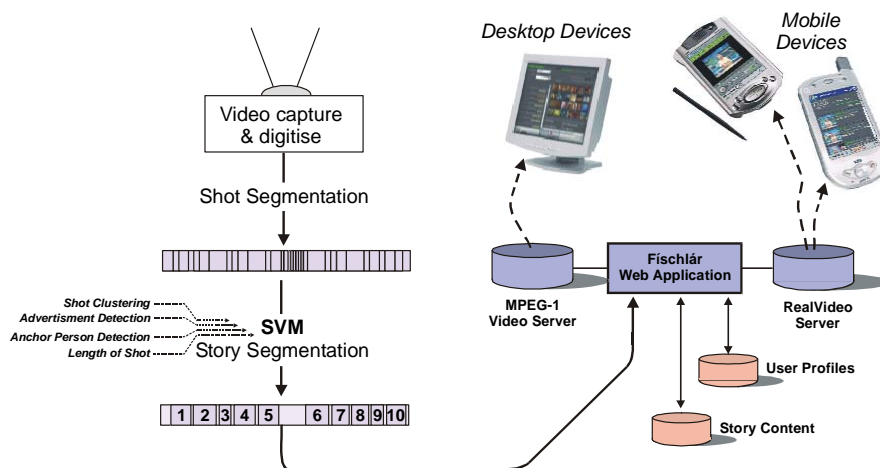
Video capture & digitise

Shot Segmentation

Shot Clustering
Advertisment Detection
Anchor Person Detection
Length of Shot

SVM
Story Segmentation

1 2 3 4 5 6 7 8 9 10

Desktop Devices

Mobile Devices

MPEG-1 Video Server

Físchlár Web Application

RealVideo Server

User Profiles

Story Content